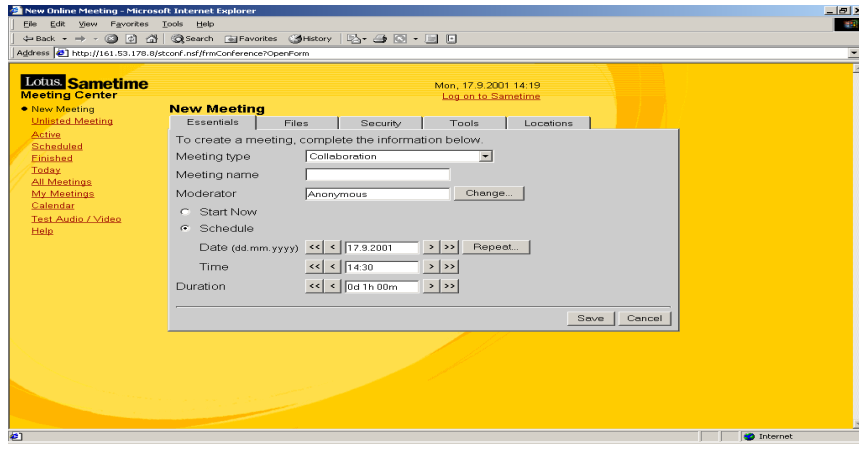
New Online Meeting - Microsoft Internet Explorer

File Edit View Favorites Tools Help

Back Search Favorites History

Address http://161.53.178.8/stconf.nsf/frmConference?OpenForm

Lotus Sametime
Meeting Center

Mon, 17.9.2001 14:19
Log on to Sametime

• New Meeting
Unlisted Meeting
Active
Scheduled
Finished
Today
All Meetings
My Meetings
Calendar
Test Audio / Video
Help

New Meeting

Essentials | Files | Security | Tools | Locations

To create a meeting, complete the information below.

Meeting type: Collaboration

Meeting name:

Moderator: Anonymous | Change...

Start Now

Schedule

Date (dd.mm.yyyy) << < 17.9.2001 > >> Repeat...

Time << < 14:30 > >>

Duration << < 0d 1h 00m > >>

Save | Cancel

Internet